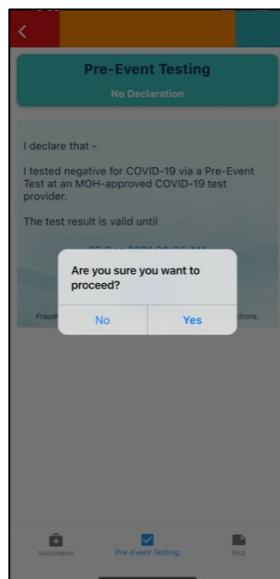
Pre-Event Testing

No Declaration

I declare that -

I tested negative for COVID-19 via a Pre-Event Test at an MOH-approved COVID-19 test provider.

The test result is valid until

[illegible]

Fraud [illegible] tions.

Are you sure you want to proceed?

No

Yes

Vaccination

Pre-Event Testing

FAQ